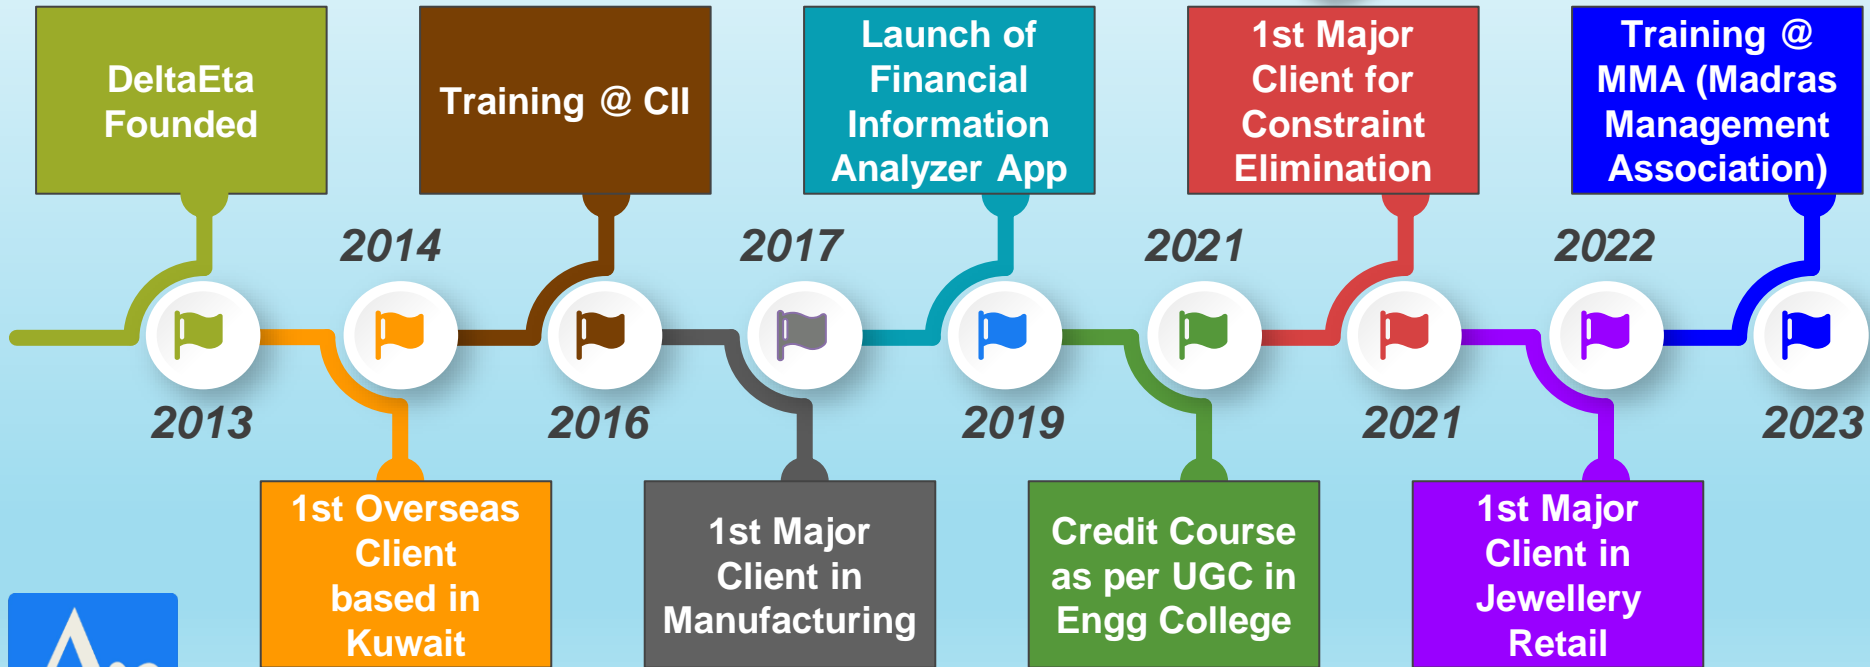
DeltaEta Founded

Training @ CII

Launch of Financial Information Analyzer App

1st Major Client for Constraint Elimination

Training @ MMA (Madras Management Association)

2014

2017

2021

2022

2013

2016

2019

2021

2023

1st Overseas Client based in Kuwait

1st Major Client in Manufacturing

Credit Course as per UGC in Engg College

1st Major Client in Jewellery Retail